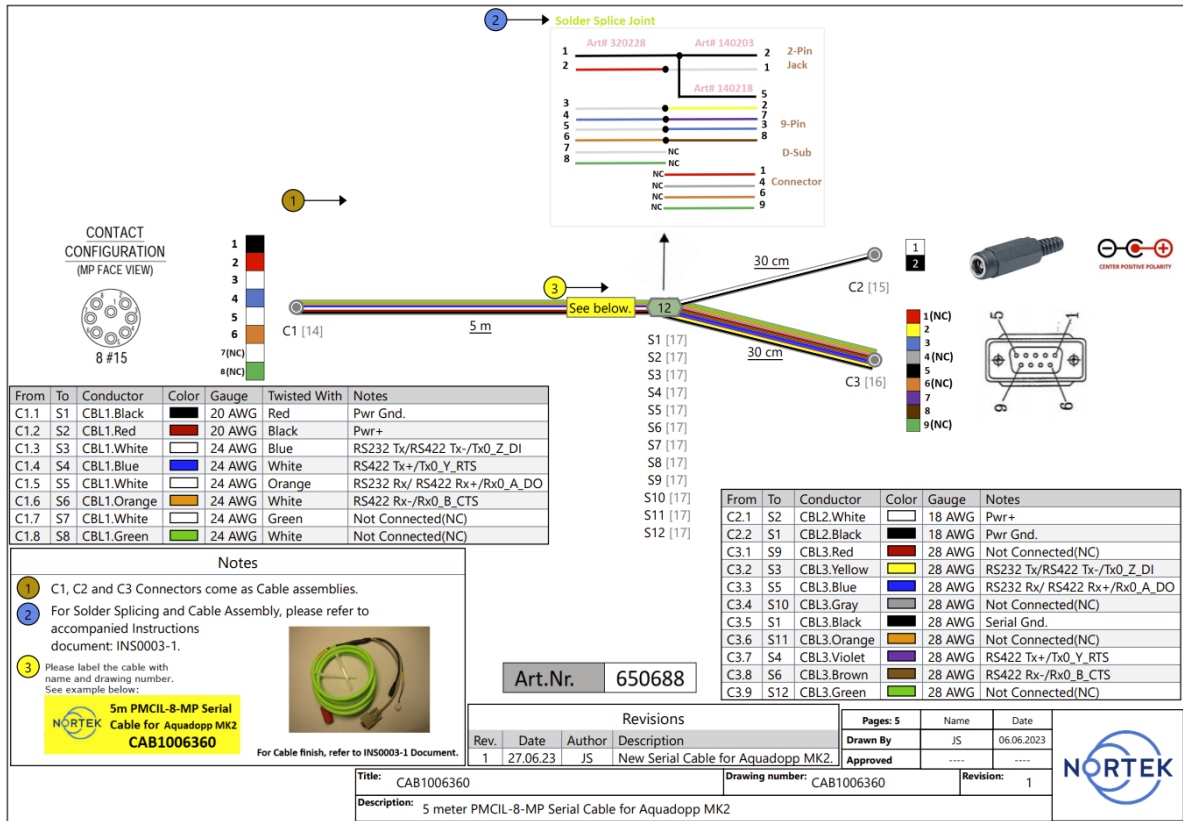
2 Solder Splice Joint

1 Art# 320228 Art# 140203 2 2-Pin
2 1 Jack
Art# 140218
5
3 2
4 7 9-Pin
5 3
6 8
7 NC D-Sub
8 NC
NC 1 Connector
NC 4
NC 6
NC 9

1

CONTACT CONFIGURATION
(MP FACE VIEW)

8 #15

1
2
3
4
5
6
7(NC)
8(NC)

3 See below.

C1 [14]

5 m

12

30 cm

C2 [15]

1
2

CENTER POSITIVE POLARITY

30 cm

C3 [16]

1(NC)
2
3
4(NC)
5
6(NC)
7
8
9(NC)

5 1
9 6

S1 [17]
S2 [17]
S3 [17]
S4 [17]
S5 [17]
S6 [17]
S7 [17]
S8 [17]
S9 [17]
S10 [17]
S11 [17]
S12 [17]

| From | To | Conductor | Color | Gauge | Twisted With | Notes |
|---|---|---|---|---|---|---|
| C1.1 | S1 | CBL1.Black | | 20 AWG | Red | Pwr Gnd. |
| C1.2 | S2 | CBL1.Red | | 20 AWG | Black | Pwr+ |
| C1.3 | S3 | CBL1.White | | 24 AWG | Blue | RS232 Tx/RS422 Tx-/Tx0_Z_DI |
| C1.4 | S4 | CBL1.Blue | | 24 AWG | White | RS422 Tx+/Tx0_Y_RTS |
| C1.5 | S5 | CBL1.White | | 24 AWG | Orange | RS232 Rx/ RS422 Rx+/Rx0_A_DO |
| C1.6 | S6 | CBL1.Orange | | 24 AWG | White | RS422 Rx-/Rx0_B_CTS |
| C1.7 | S7 | CBL1.White | | 24 AWG | Green | Not Connected(NC) |
| C1.8 | S8 | CBL1.Green | | 24 AWG | White | Not Connected(NC) |

| From | To | Conductor | Color | Gauge | Notes |
|---|---|---|---|---|---|
| C2.1 | S2 | CBL2.White | | 18 AWG | Pwr+ |
| C2.2 | S1 | CBL2.Black | | 18 AWG | Pwr Gnd. |
| C3.1 | S9 | CBL3.Red | | 28 AWG | Not Connected(NC) |
| C3.2 | S3 | CBL3.Yellow | | 28 AWG | RS232 Tx/RS422 Tx-/Tx0_Z_DI |
| C3.3 | S5 | CBL3.Blue | | 28 AWG | RS232 Rx/ RS422 Rx+/Rx0_A_DO |
| C3.4 | S10 | CBL3.Gray | | 28 AWG | Not Connected(NC) |
| C3.5 | S1 | CBL3.Black | | 28 AWG | Serial Gnd. |
| C3.6 | S11 | CBL3.Orange | | 28 AWG | Not Connected(NC) |
| C3.7 | S4 | CBL3.Violet | | 28 AWG | RS422 Tx+/Tx0_Y_RTS |
| C3.8 | S6 | CBL3.Brown | | 28 AWG | RS422 Rx-/Rx0_B_CTS |
| C3.9 | S12 | CBL3.Green | | 28 AWG | Not Connected(NC) |

Notes
1 C1, C2 and C3 Connectors come as Cable assemblies.
2 For Solder Splicing and Cable Assembly, please refer to accompanied Instructions document: INS0003-1.
3 Please label the cable with name and drawing number. See example below:

NORTEK 5m PMCIL-8-MP Serial Cable for Aquadopp MK2
CAB1006360

For Cable finish, refer to INS0003-1 Document.

Art.Nr. 650688

Revisions
| Rev. | Date | Author | Description |
|---|---|---|---|
| 1 | 27.06.23 | JS | New Serial Cable for Aquadopp MK2. |

| Pages: 5 | Name | Date |
|---|---|---|
| Drawn By | JS | 06.06.2023 |
| Approved | ---- | ---- |

NORTEK

Title: CAB1006360
Drawing number: CAB1006360
Revision: 1
Description: 5 meter PMCIL-8-MP Serial Cable for Aquadopp MK2